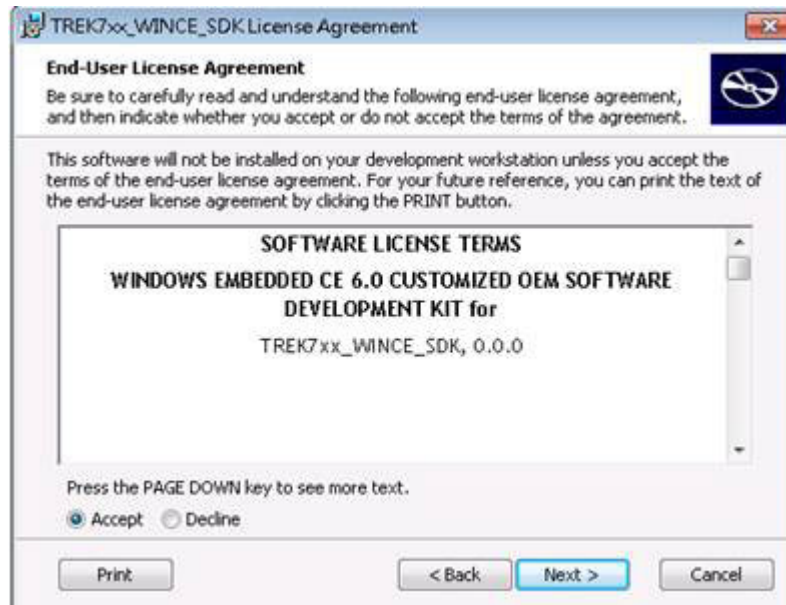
TREK7xx_WINCE_SDK License Agreement

End-User License Agreement

Be sure to carefully read and understand the following end-user license agreement, and then indicate whether you accept or do not accept the terms of the agreement.

This software will not be installed on your development workstation unless you accept the terms of the end-user license agreement. For your future reference, you can print the text of the end-user license agreement by clicking the PRINT button.

SOFTWARE LICENSE TERMS

WINDOWS EMBEDDED CE 6.0 CUSTOMIZED OEM SOFTWARE DEVELOPMENT KIT for

TREK7xx_WINCE_SDK, 0.0.0

Press the PAGE DOWN key to see more text.

Accept Decline

Print

< Back

Next >

Cancel